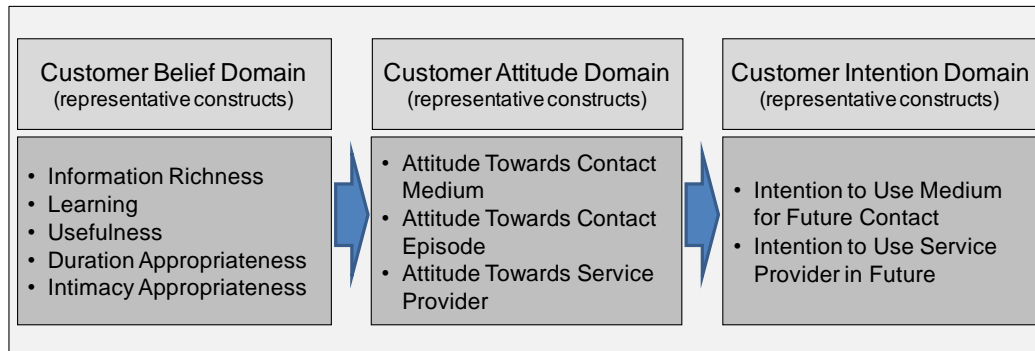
Customer Belief Domain
(representative constructs)

• Information Richness
• Learning
• Usefulness
• Duration Appropriateness
• Intimacy Appropriateness

Customer Attitude Domain
(representative constructs)

• Attitude Towards Contact Medium
• Attitude Towards Contact Episode
• Attitude Towards Service Provider

Customer Intention Domain
(representative constructs)

• Intention to Use Medium for Future Contact
• Intention to Use Service Provider in Future